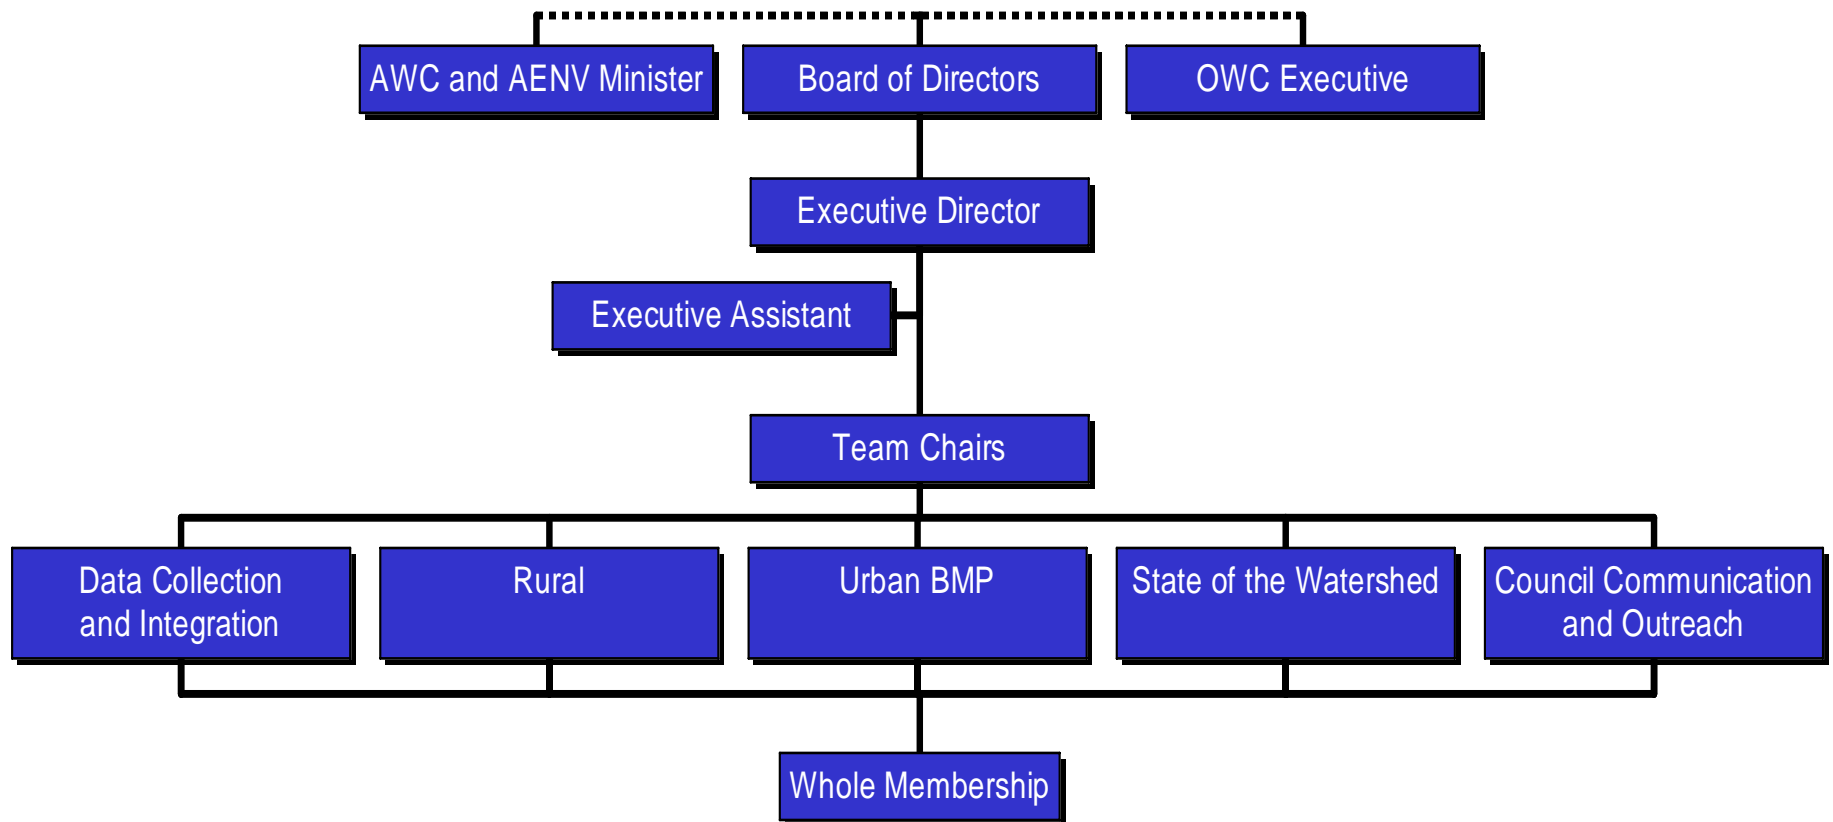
AWC and AENV Minister

Board of Directors

OWC Executive

Executive Director

Executive Assistant

Team Chairs

Data Collection and Integration

Rural

Urban BMP

State of the Watershed

Council Communication and Outreach

Whole Membership